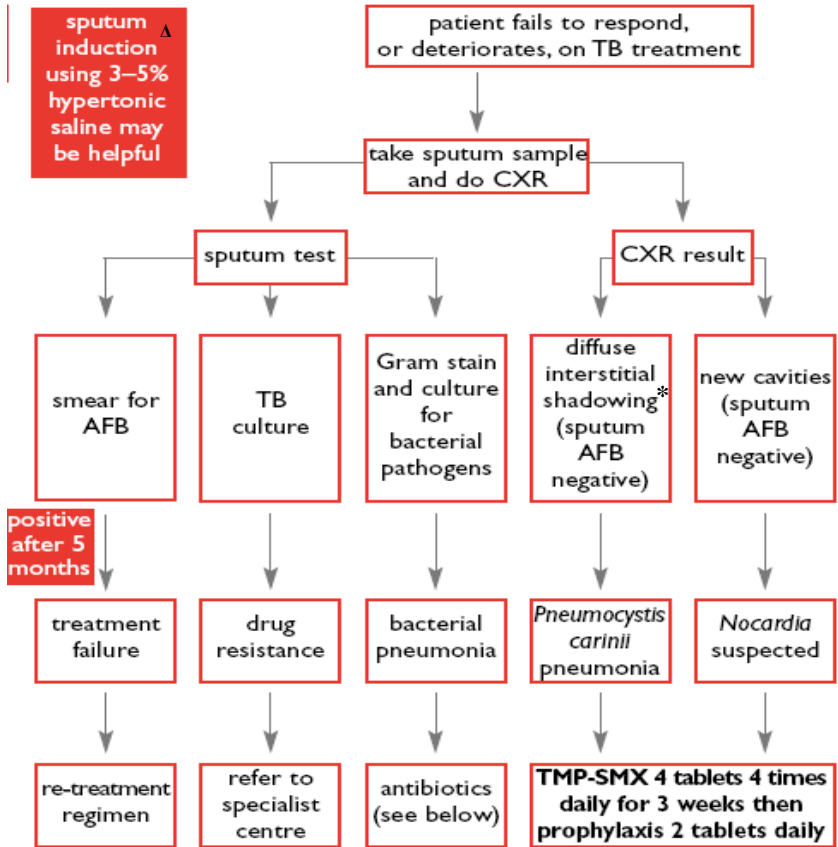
sputum induction using 3–5% hypertonic saline may be helpful $^{\Delta}$

patient fails to respond, or deteriorates, on TB treatment

take sputum sample and do CXR

sputum test

smear for AFB

positive after 5 months

treatment failure

re-treatment regimen

TB culture

drug resistance

refer to specialist centre

Gram stain and culture for bacterial pathogens

bacterial pneumonia

antibiotics (see below)

CXR result

diffuse interstitial shadowing* (sputum AFB negative)

*Pneumocystis carinii* pneumonia

new cavities (sputum AFB negative)

*Nocardia* suspected

TMP-SMX 4 tablets 4 times daily for 3 weeks then prophylaxis 2 tablets daily